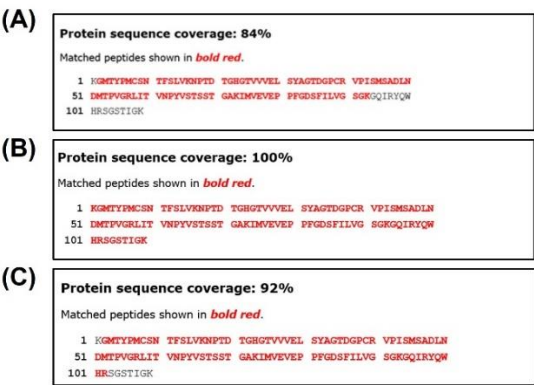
(A)

Protein sequence coverage: 84%

Matched peptides shown in ***bold red***.

1 KGMTYPMCSN TFSLVKNPTD TGHGTVVVEL SYAGTDGPCR VPISMSADLN
51 DMTPVGRLIT VNPYVSTSST GAKIMVEVEP PFGDSFILVG SGKGQIRYQW
101 HRSGSTIGK

(B)

Protein sequence coverage: 100%

Matched peptides shown in ***bold red***.

1 KGMTYPMCSN TFSLVKNPTD TGHGTVVVEL SYAGTDGPCR VPISMSADLN
51 DMTPVGRLIT VNPYVSTSST GAKIMVEVEP PFGDSFILVG SGKGQIRYQW
101 HRSGSTIGK

(C)

Protein sequence coverage: 92%

Matched peptides shown in ***bold red***.

1 KGMTYPMCSN TFSLVKNPTD TGHGTVVVEL SYAGTDGPCR VPISMSADLN
51 DMTPVGRLIT VNPYVSTSST GAKIMVEVEP PFGDSFILVG SGKGQIRYQW
101 HRSGSTIGK